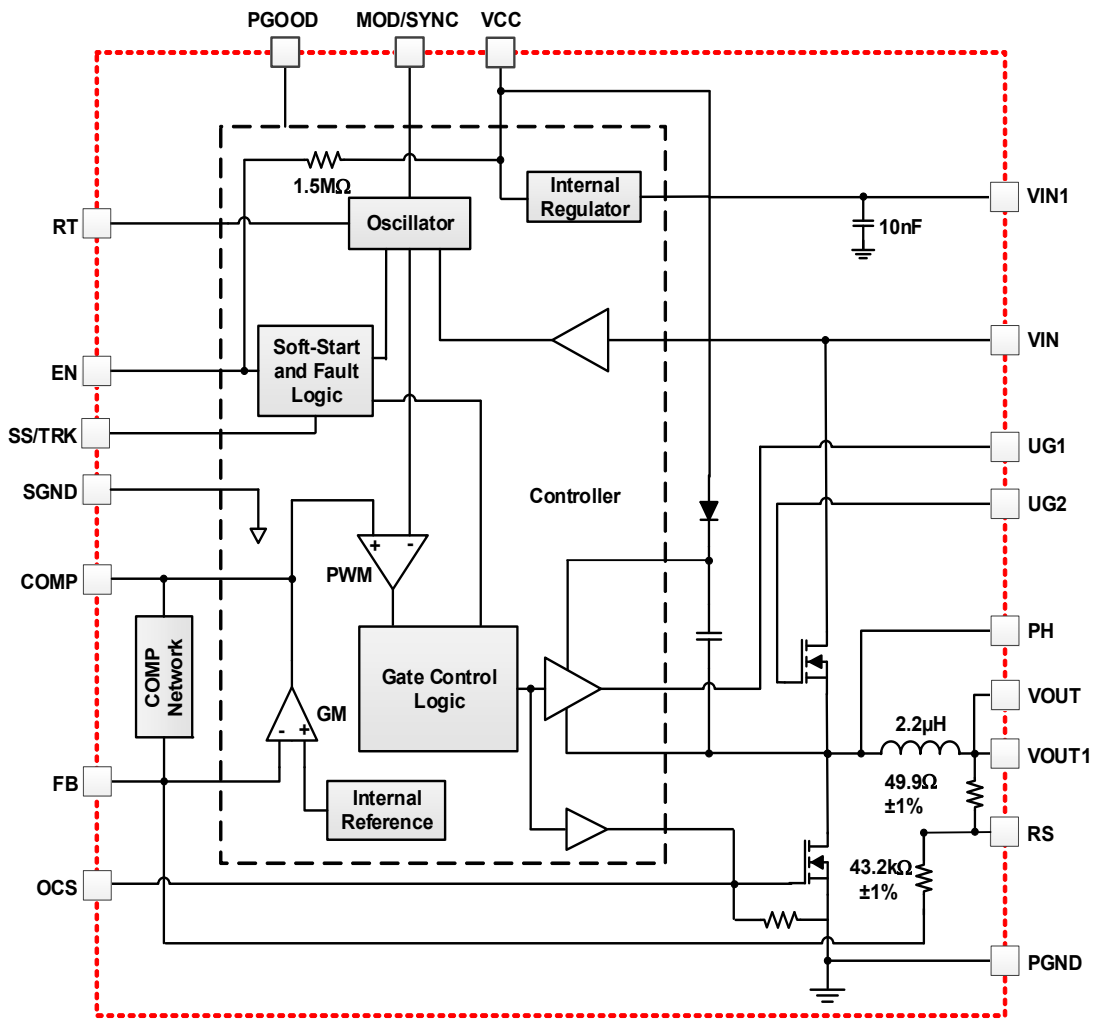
PGOOD
MOD/SYNC
VCC

1.5MΩ
Internal Regulator
VIN1
10nF
RT
Oscillator
VIN
EN
Soft-Start and Fault Logic
SS/TRK
UG1
SGND
Controller
UG2
COMP
PWM
+
-
COMP Network
PH
Gate Control Logic
VOUT
GM
-
+
2.2μH
VOUT1
FB
49.9Ω ±1%
Internal Reference
RS
43.2kΩ ±1%
OCS
PGND